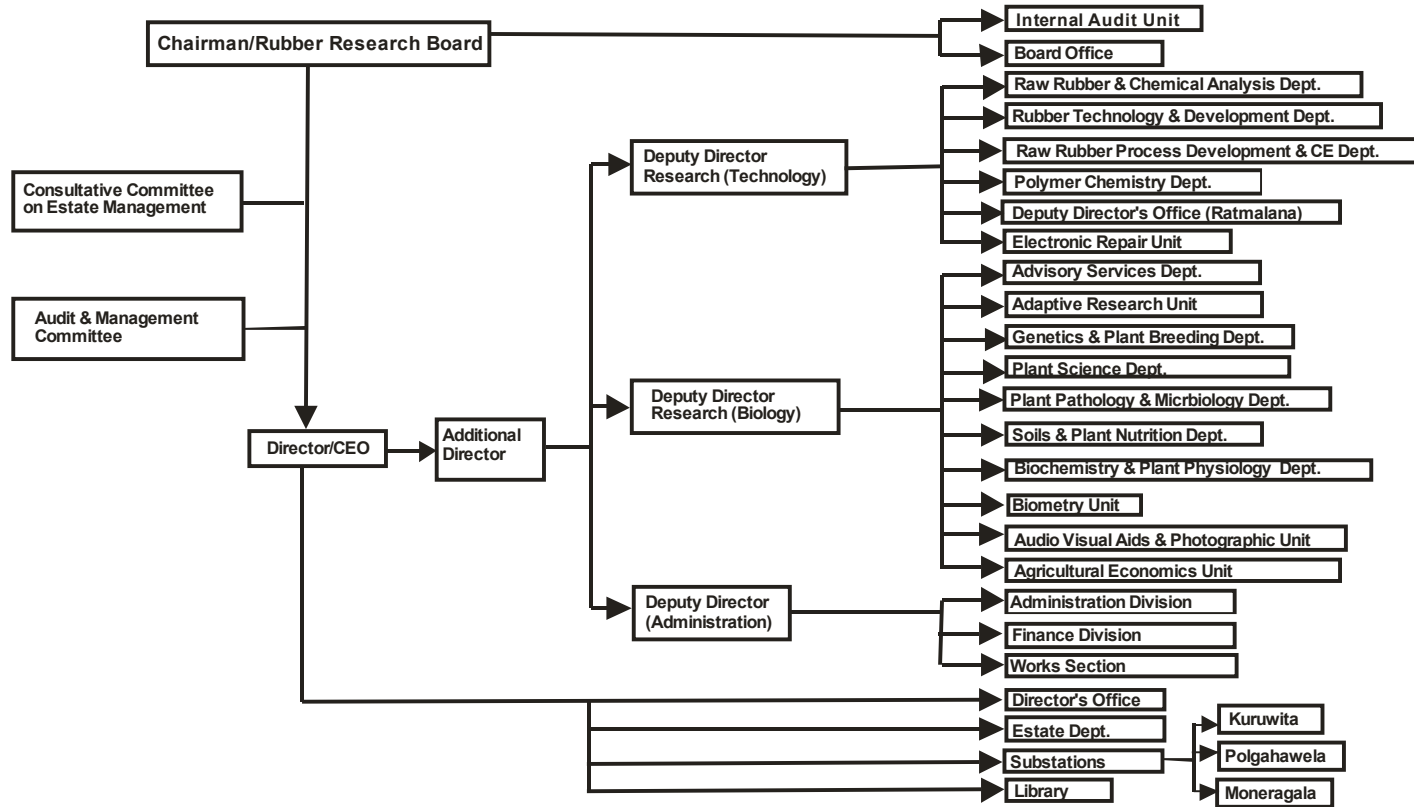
Chairman/Rubber Research Board

Internal Audit Unit

Board Office

Consultative Committee on Estate Management

Audit & Management Committee

Director/CEO

Additional Director

Deputy Director Research (Technology)

Raw Rubber & Chemical Analysis Dept.

Rubber Technology & Development Dept.

Raw Rubber Process Development & CE Dept.

Polymer Chemistry Dept.

Deputy Director's Office (Ratmalana)

Electronic Repair Unit

Deputy Director Research (Biology)

Advisory Services Dept.

Adaptive Research Unit

Genetics & Plant Breeding Dept.

Plant Science Dept.

Plant Pathology & Micrbiology Dept.

Soils & Plant Nutrition Dept.

Biochemistry & Plant Physiology Dept.

Biometry Unit

Audio Visual Aids & Photographic Unit

Agricultural Economics Unit

Deputy Director (Administration)

Administration Division

Finance Division

Works Section

Director's Office

Estate Dept.

Substations

Kuruwita

Polgahawela

Moneragala

Library